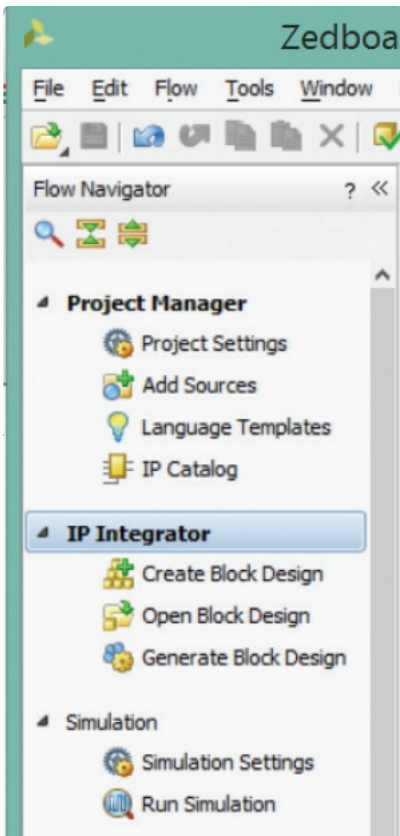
Zedboa

File Edit Flow Tools Window

Flow Navigator ? «

Project Manager

Project Settings

Add Sources

Language Templates

IP Catalog

IP Integrator

Create Block Design

Open Block Design

Generate Block Design

Simulation

Simulation Settings

Run Simulation